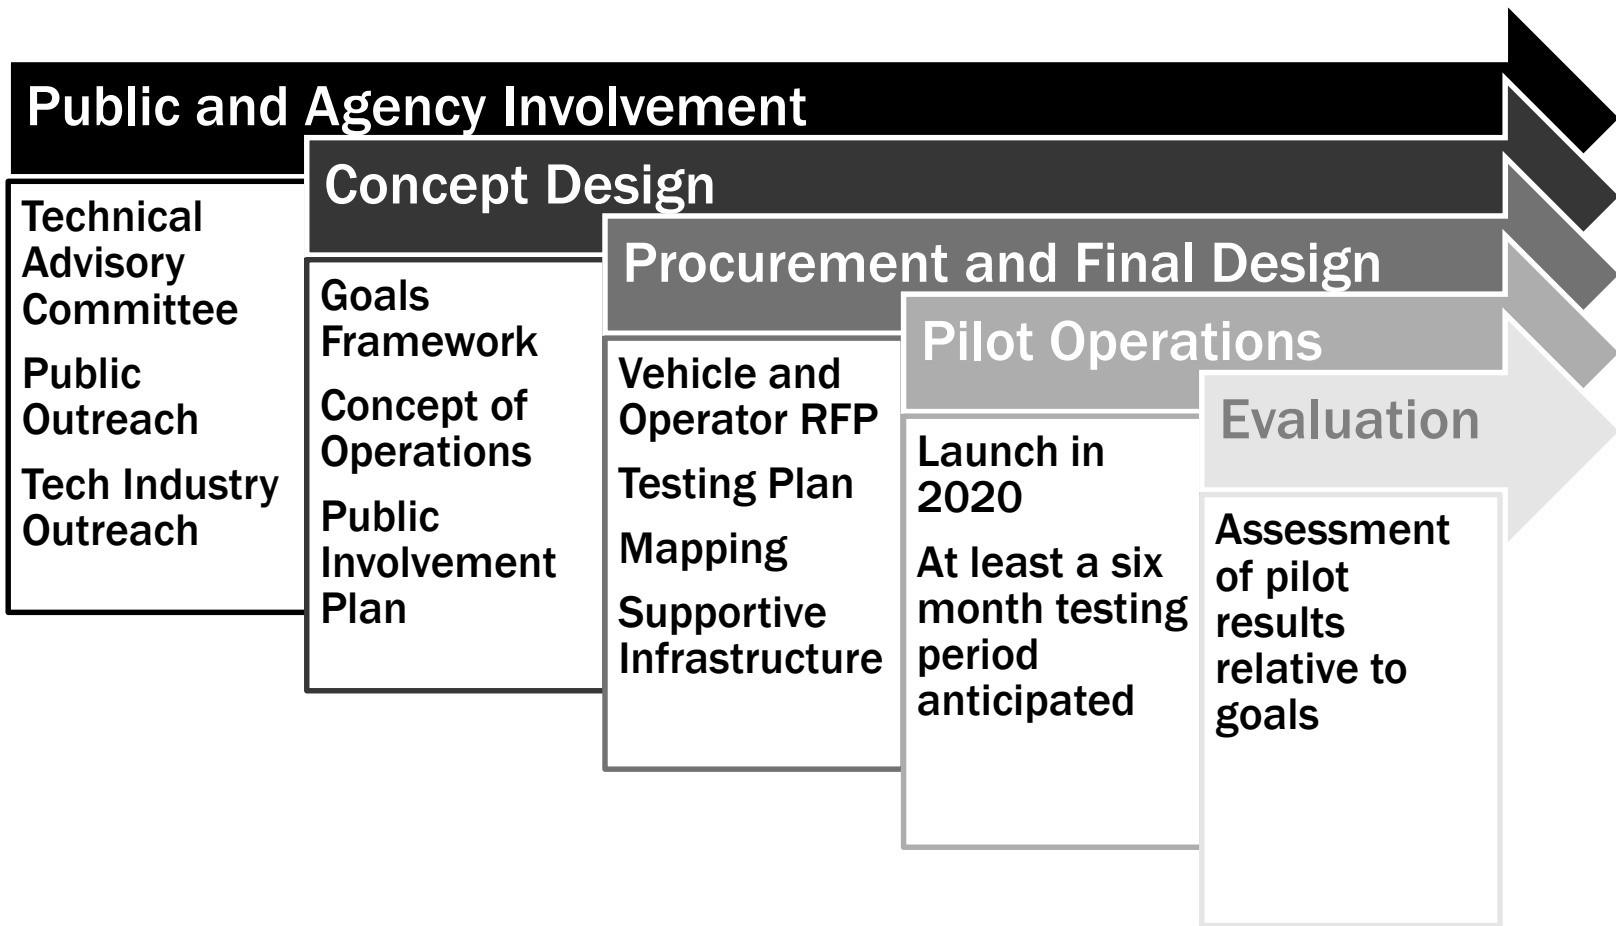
Public and Agency Involvement

Technical Advisory Committee

Public Outreach

Tech Industry Outreach

Concept Design

Goals Framework

Concept of Operations

Public Involvement Plan

Procurement and Final Design

Vehicle and Operator RFP

Testing Plan

Mapping

Supportive Infrastructure

Pilot Operations

Launch in 2020

At least a six month testing period anticipated

Evaluation

Assessment of pilot results relative to goals